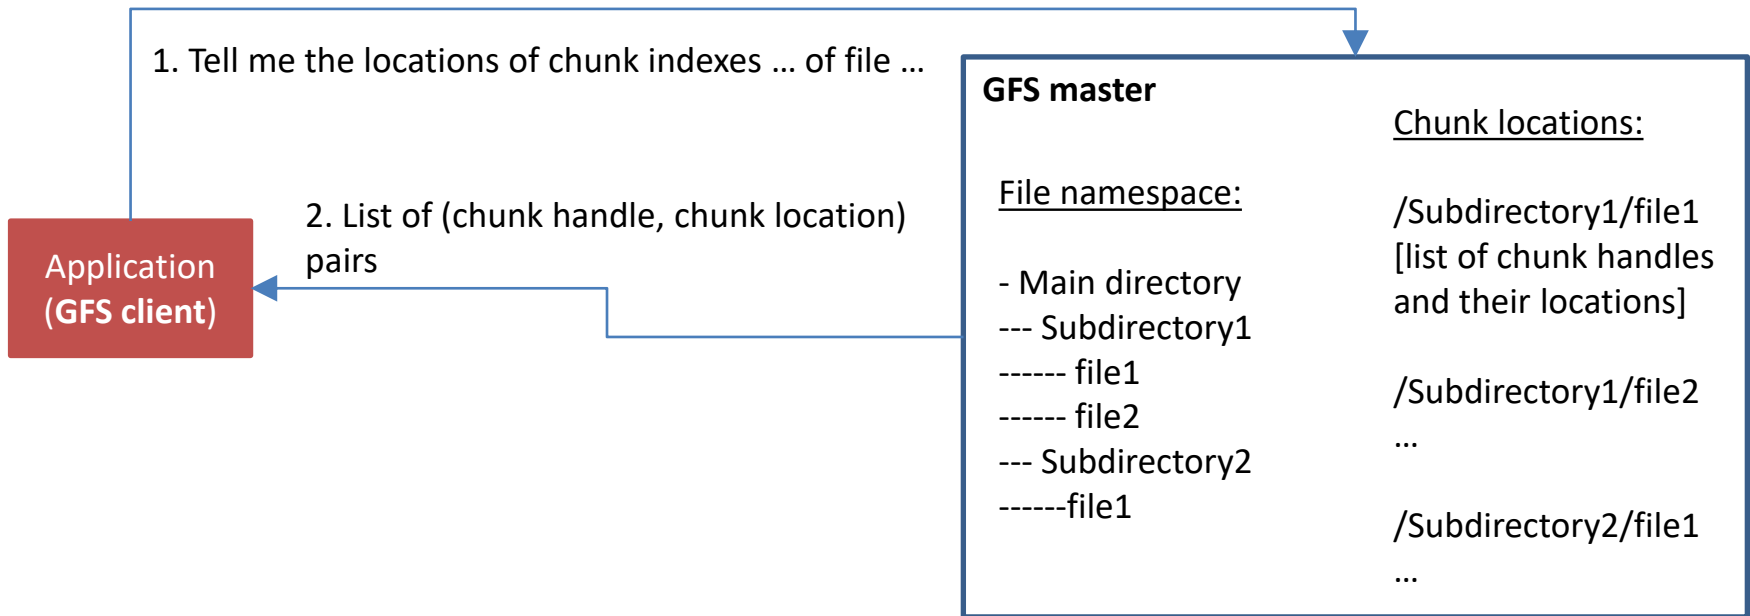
1. Tell me the locations of chunk indexes … of file …

Application
(GFS client)

2. List of (chunk handle, chunk location) pairs

GFS master

File namespace:

- Main directory
--- Subdirectory1
------ file1
------ file2
--- Subdirectory2
------file1

Chunk locations:

/Subdirectory1/file1
[list of chunk handles and their locations]

/Subdirectory1/file2
…

/Subdirectory2/file1
…